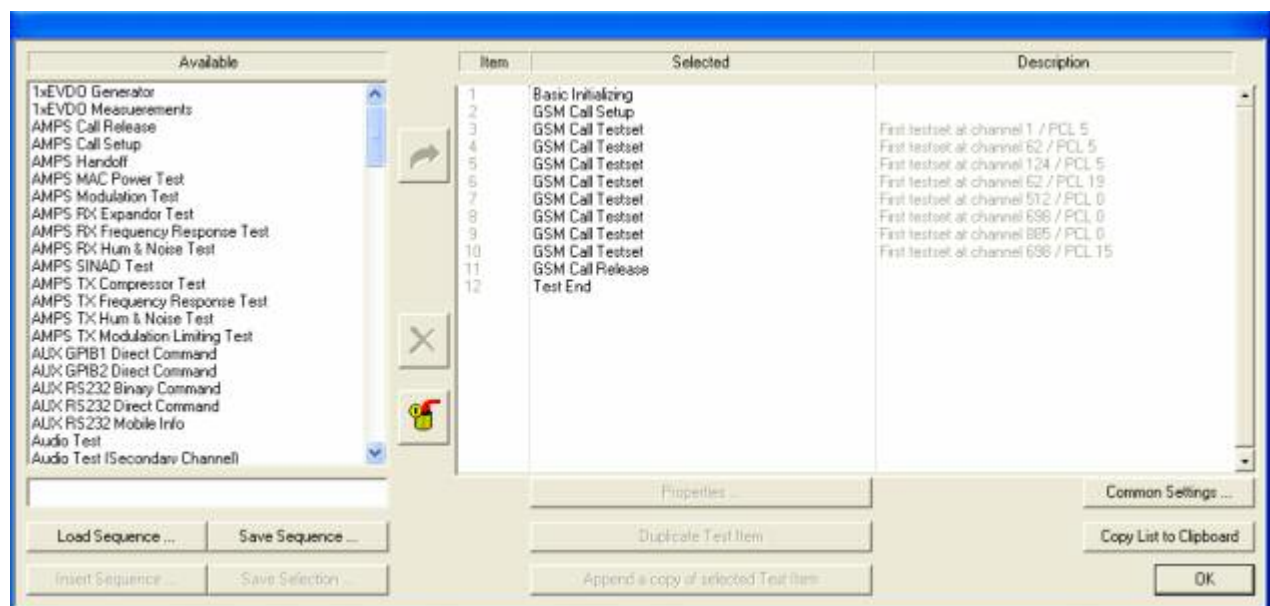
Available

1xEVDO Generator
1xEVDO Measurements
AMPS Call Release
AMPS Call Setup
AMPS Handoff
AMPS MAC Power Test
AMPS Modulation Test
AMPS RX Expandor Test
AMPS RX Frequency Response Test
AMPS RX Hum & Noise Test
AMPS SINAD Test
AMPS TX Compressor Test
AMPS TX Frequency Response Test
AMPS TX Hum & Noise Test
AMPS TX Modulation Limiting Test
AUX GPIB1 Direct Command
AUX GPIB2 Direct Command
AUX RS232 Binary Command
AUX RS232 Direct Command
AUX RS232 Mobile Info
Audio Test
Audio Test (Secondary Channel)

| Item | Selected | Description |
|---|---|---|
| 1 | Basic Initializing | |
| 2 | GSM Call Setup | |
| 3 | GSM Call Testset | First testset at channel 1 / PCL 5 |
| 4 | GSM Call Testset | First testset at channel 62 / PCL 5 |
| 5 | GSM Call Testset | First testset at channel 124 / PCL 5 |
| 6 | GSM Call Testset | First testset at channel 62 / PCL 19 |
| 7 | GSM Call Testset | First testset at channel 512 / PCL 0 |
| 8 | GSM Call Testset | First testset at channel 698 / PCL 0 |
| 9 | GSM Call Testset | First testset at channel 885 / PCL 0 |
| 10 | GSM Call Testset | First testset at channel 698 / PCL 15 |
| 11 | GSM Call Release | |
| 12 | Test End | |

Properties ...
Common Settings ...
Load Sequence ...
Save Sequence ...
Duplicate Test Item
Copy List to Clipboard
Insert Sequence ...
Save Selection ...
Append a copy of selected Test Item
OK